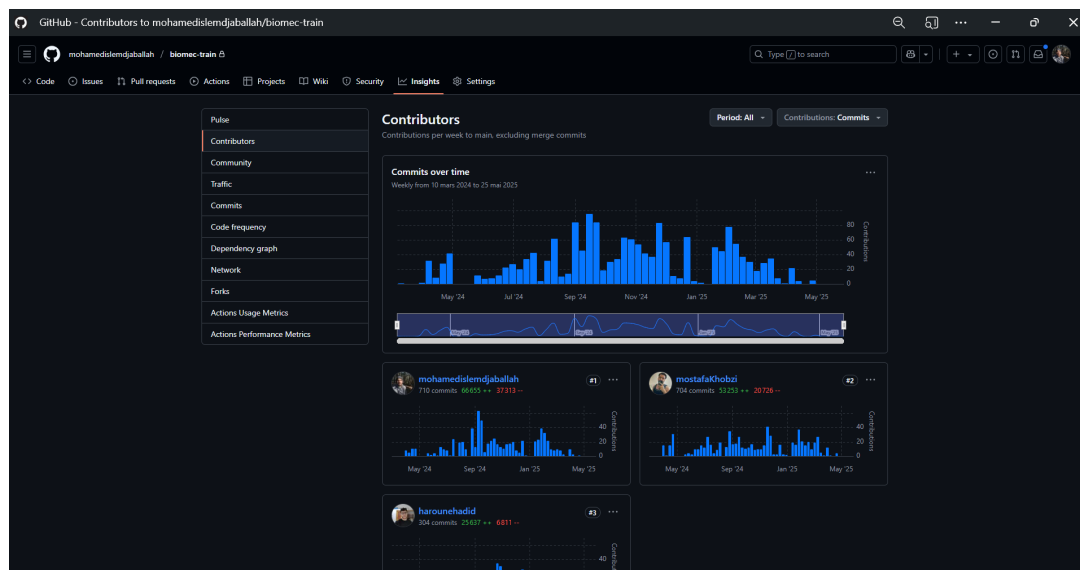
GitHub - Contributors to mohamedislemdjaballah/biomec-train

mohamedislemdjaballah / biomec-train

Type / to search

Code Issues Pull requests Actions Projects Wiki Security Insights Settings

Pulse
Contributors
Community
Traffic
Commits
Code frequency
Dependency graph
Network
Forks
Actions Usage Metrics
Actions Performance Metrics

Contributors

Contributions per week to main, excluding merge commits

Period: All

Contributions: Commits

Commits over time

Weekly from 10 mars 2024 to 25 mai 2025

80
60
40
20
0
Contributions

May '24 Jul '24 Sep '24 Nov '24 Jan '25 Mar '25 May '25

May '24 Sep '24 Jan '25 May '25

mohamedislemdjaballah
#1
710 commits 66655 ++ 37313 --
40
20
0
Contributions
May '24 Sep '24 Jan '25 May '25

mostafaKhobzi
#2
704 commits 53253 ++ 20726 --
40
20
0
Contributions
May '24 Sep '24 Jan '25 May '25

harounehadid
#3
304 commits 25637 ++ 6811 --
40
Contributions